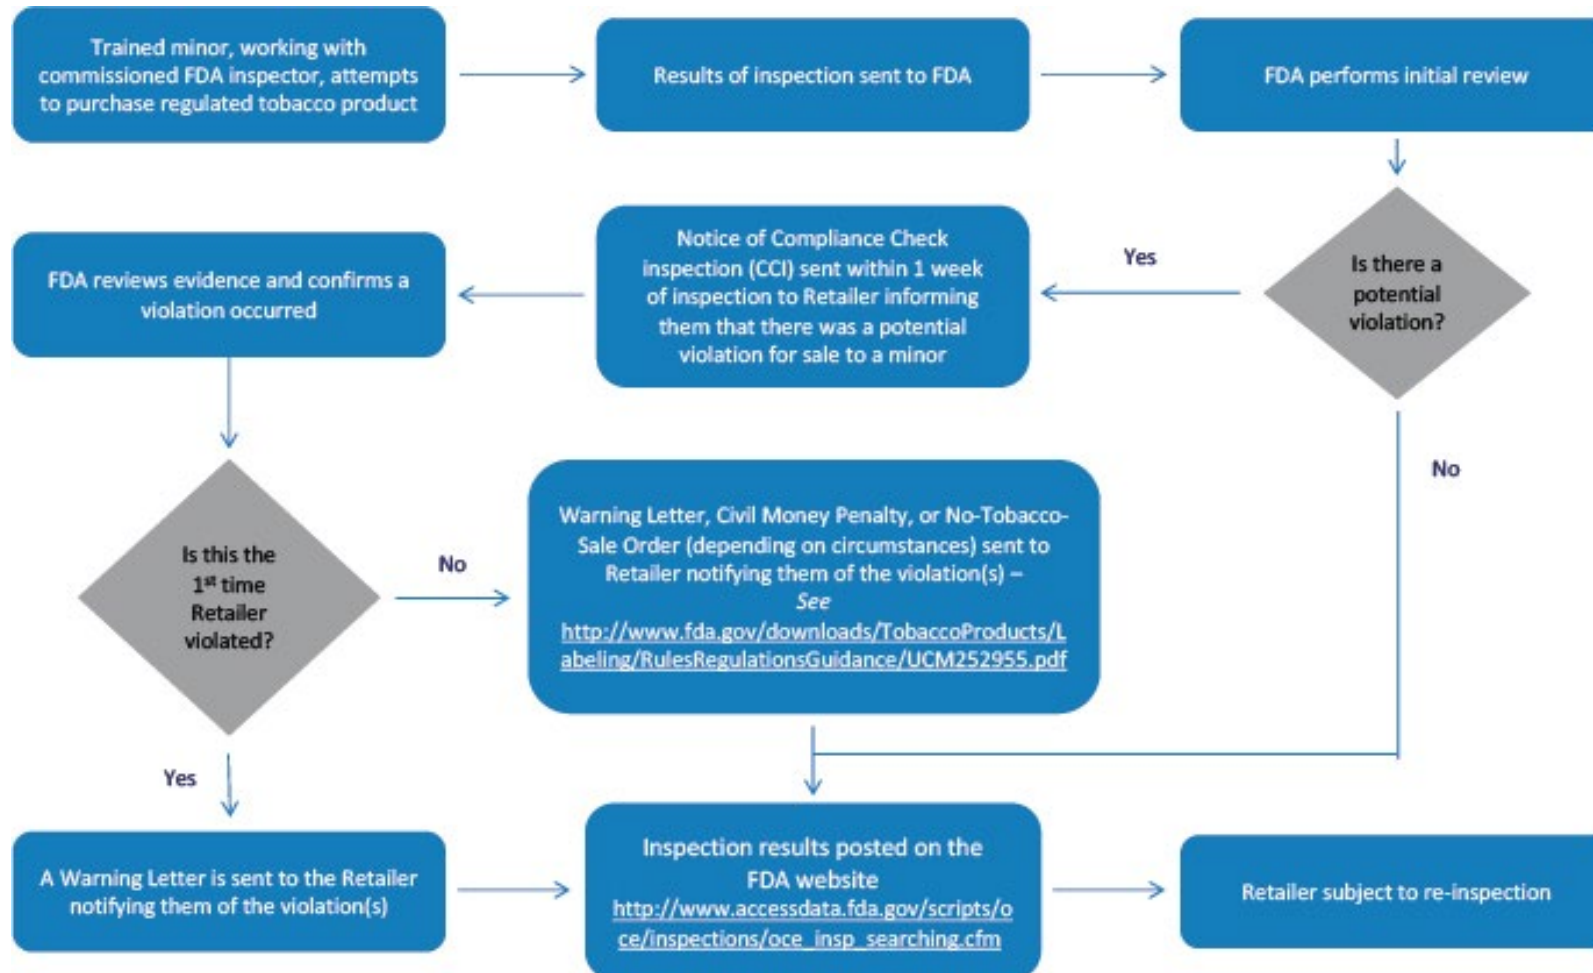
Trained minor, working with commissioned FDA inspector, attempts to purchase regulated tobacco product

Results of inspection sent to FDA

FDA performs initial review

Is there a potential violation?

Yes

Notice of Compliance Check inspection (CCI) sent within 1 week of inspection to Retailer informing them that there was a potential violation for sale to a minor

FDA reviews evidence and confirms a violation occurred

No

Is this the 1$^{st}$ time Retailer violated?

No

Warning Letter, Civil Money Penalty, or No-Tobacco-Sale Order (depending on circumstances) sent to Retailer notifying them of the violation(s) – *See* http://www.fda.gov/downloads/TobaccoProducts/Labeling/RulesRegulationsGuidance/UCM252955.pdf

Yes

A Warning Letter is sent to the Retailer notifying them of the violation(s)

Inspection results posted on the FDA website http://www.accessdata.fda.gov/scripts/oce/inspections/oce_insp_searching.cfm

Retailer subject to re-inspection